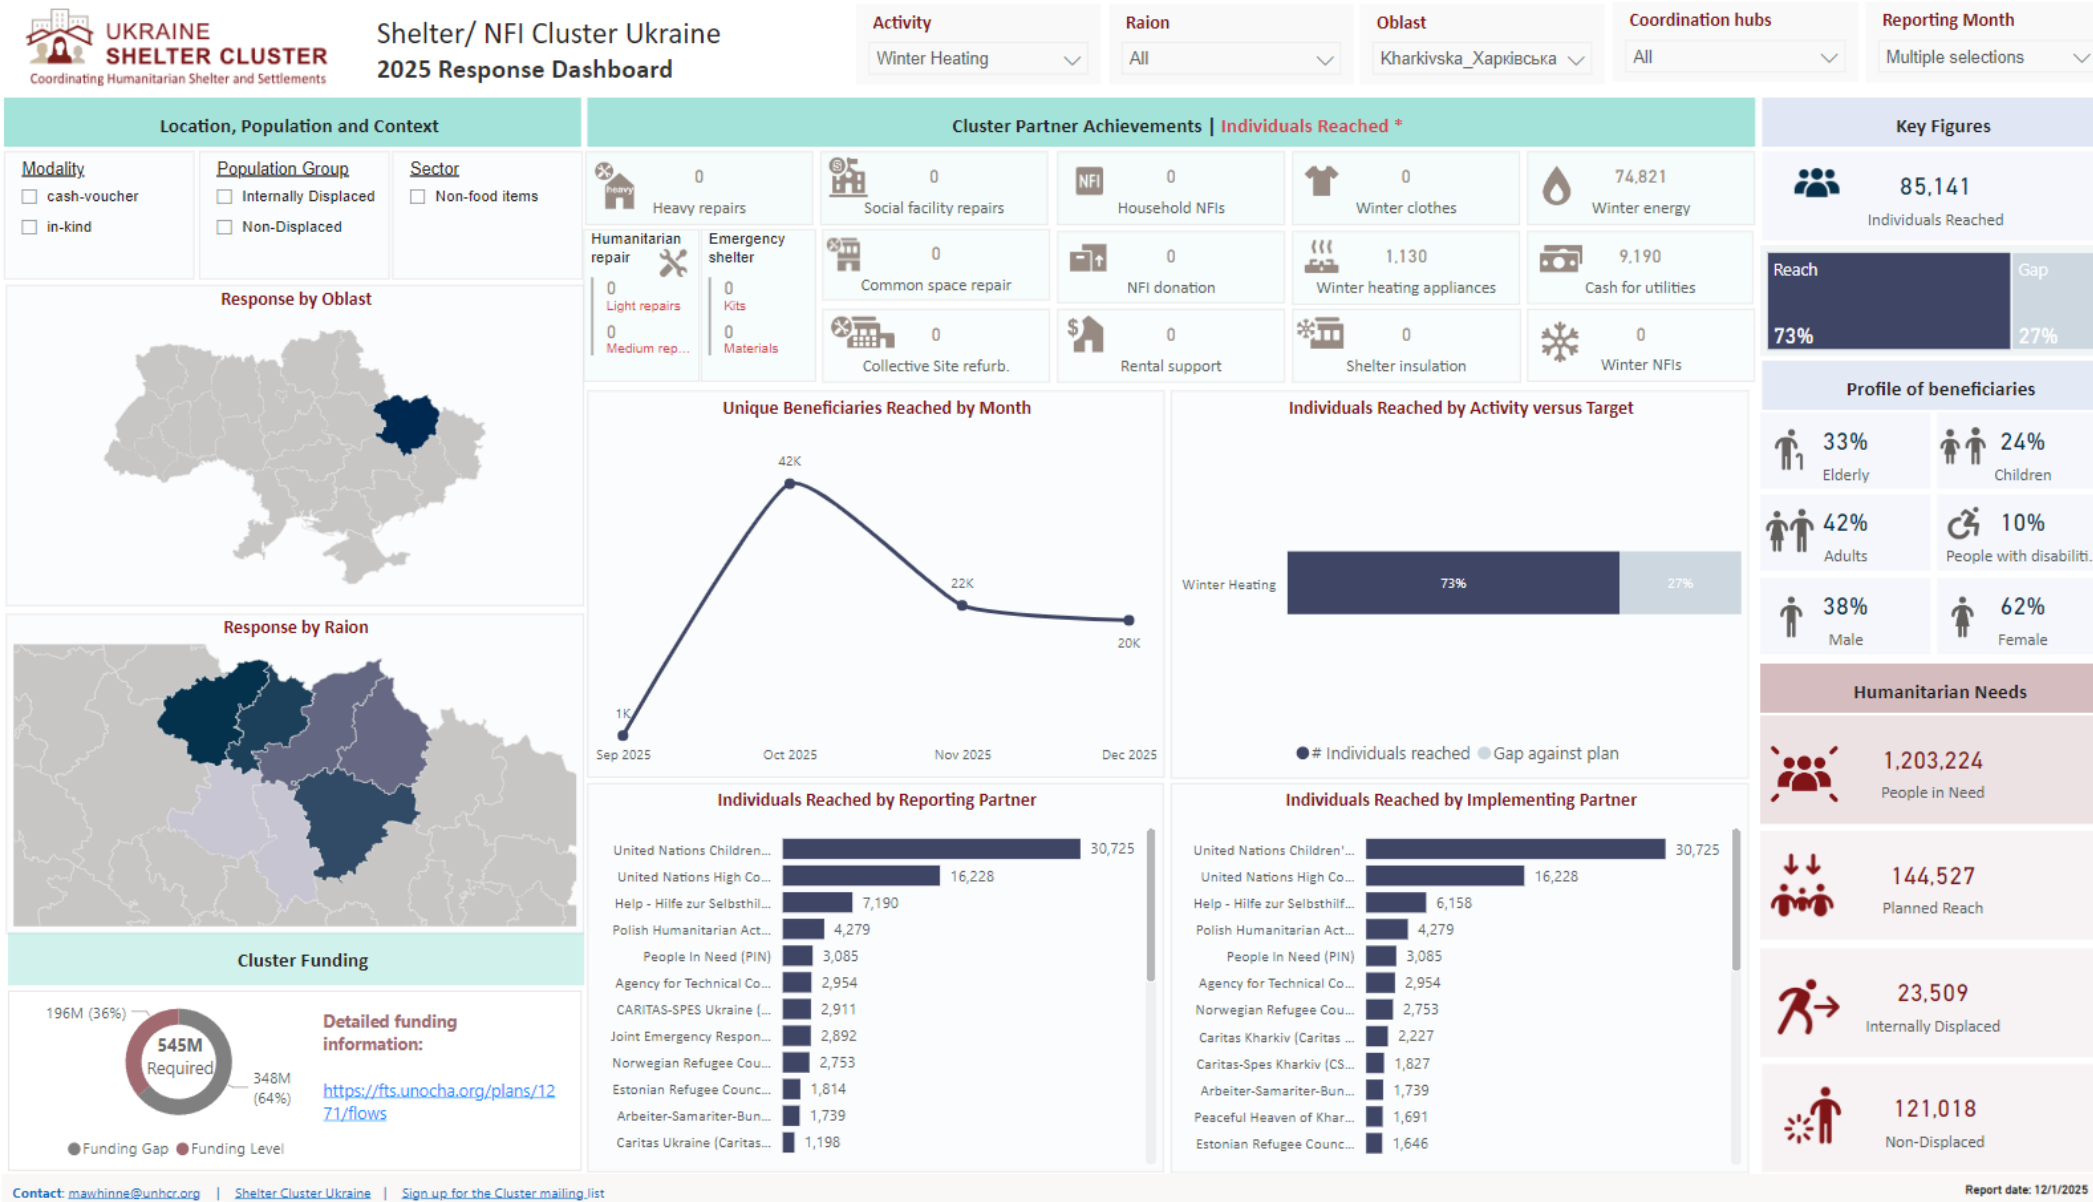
UKRAINE SHELTER CLUSTER
Coordinating Humanitarian Shelter and Settlements

Shelter/ NFI Cluster Ukraine
2025 Response Dashboard

Activity
Winter Heating

Raion
All

Oblast
Kharkivska_Харківська

Coordination hubs
All

Reporting Month
Multiple selections

Location, Population and Context

Modality
cash-voucher
in-kind

Population Group
Internally Displaced
Non-Displaced

Sector
Non-food items

Response by Oblast

Response by Raion

Cluster Funding

196M (36%)
545M Required
348M (64%)
Funding Gap
Funding Level

Detailed funding information:
https://fts.unocha.org/plans/1271/flows

Cluster Partner Achievements | Individuals Reached *

0
Heavy repairs

0
Social facility repairs

0
Household NFIs

0
Winter clothes

74,821
Winter energy

Humanitarian repair
0
Light repairs
0
Medium rep...

Emergency shelter
0
Kits
0
Materials

0
Common space repair

0
NFI donation

1,130
Winter heating appliances

9,190
Cash for utilities

0
Collective Site refurb.

0
Rental support

0
Shelter insulation

0
Winter NFIs

Unique Beneficiaries Reached by Month
42K
22K
20K
1K
Sep 2025
Oct 2025
Nov 2025
Dec 2025

Individuals Reached by Activity versus Target
Winter Heating
73%
27%
# Individuals reached
Gap against plan

Individuals Reached by Reporting Partner

| Partner | Value |
|---|---|
| United Nations Children... | 30,725 |
| United Nations High Co... | 16,228 |
| Help - Hilfe zur Selbsthil... | 7,190 |
| Polish Humanitarian Act... | 4,279 |
| People In Need (PIN) | 3,085 |
| Agency for Technical Co... | 2,954 |
| CARITAS-SPES Ukraine (... | 2,911 |
| Joint Emergency Respon... | 2,892 |
| Norwegian Refugee Cou... | 2,753 |
| Estonian Refugee Counc... | 1,814 |
| Arbeiter-Samariter-Bun... | 1,739 |
| Caritas Ukraine (Caritas... | 1,198 |

Individuals Reached by Implementing Partner

| Partner | Value |
|---|---|
| United Nations Children'... | 30,725 |
| United Nations High Co... | 16,228 |
| Help - Hilfe zur Selbsthilf... | 6,158 |
| Polish Humanitarian Act... | 4,279 |
| People In Need (PIN) | 3,085 |
| Agency for Technical Co... | 2,954 |
| Norwegian Refugee Cou... | 2,753 |
| Caritas Kharkiv (Caritas ... | 2,227 |
| Caritas-Spes Kharkiv (CS... | 1,827 |
| Arbeiter-Samariter-Bun... | 1,739 |
| Peaceful Heaven of Khar... | 1,691 |
| Estonian Refugee Counc... | 1,646 |

Key Figures
85,141
Individuals Reached
Reach
73%
Gap
27%

Profile of beneficiaries
33%
Elderly
24%
Children
42%
Adults
10%
People with disabiliti...
38%
Male
62%
Female

Humanitarian Needs
1,203,224
People in Need
144,527
Planned Reach
23,509
Internally Displaced
121,018
Non-Displaced

Contact: mawhinne@unhcr.org | Shelter Cluster Ukraine | Sign up for the Cluster mailing list
Report date: 12/1/2025